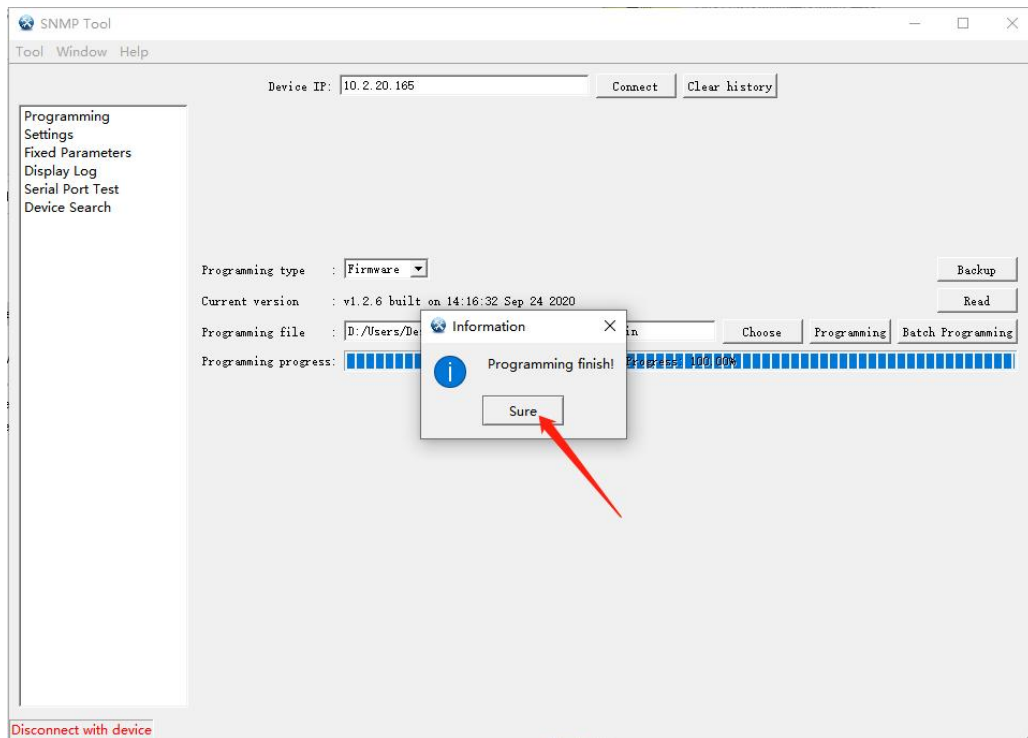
SNMP Tool

Tool Window Help

Device IP: 10.2.20.165 Connect Clear history

Programming
Settings
Fixed Parameters
Display Log
Serial Port Test
Device Search

Programming type : Firmware

Backup

Current version : v1.2.6 built on 14:16:32 Sep 24 2020

Read

Programming file : D:/Users/De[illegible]in Choose Programming Batch Programming

Programming progress: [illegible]Progress 100.00%

Information

Programming finish!

Sure

Disconnect with device